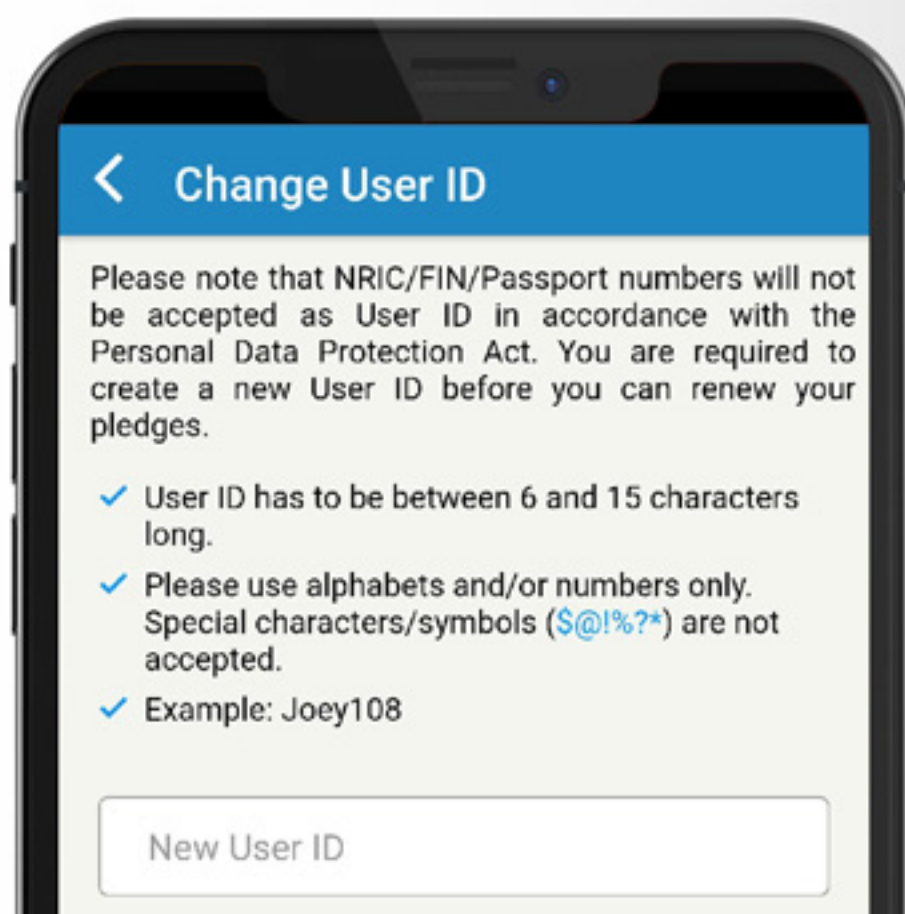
Change User ID

Please note that NRIC/FIN/Passport numbers will not be accepted as User ID in accordance with the Personal Data Protection Act. You are required to create a new User ID before you can renew your pledges.

User ID has to be between 6 and 15 characters long.

Please use alphabets and/or numbers only. Special characters/symbols ($@!%?*) are not accepted.

Example: Joey108

New User ID